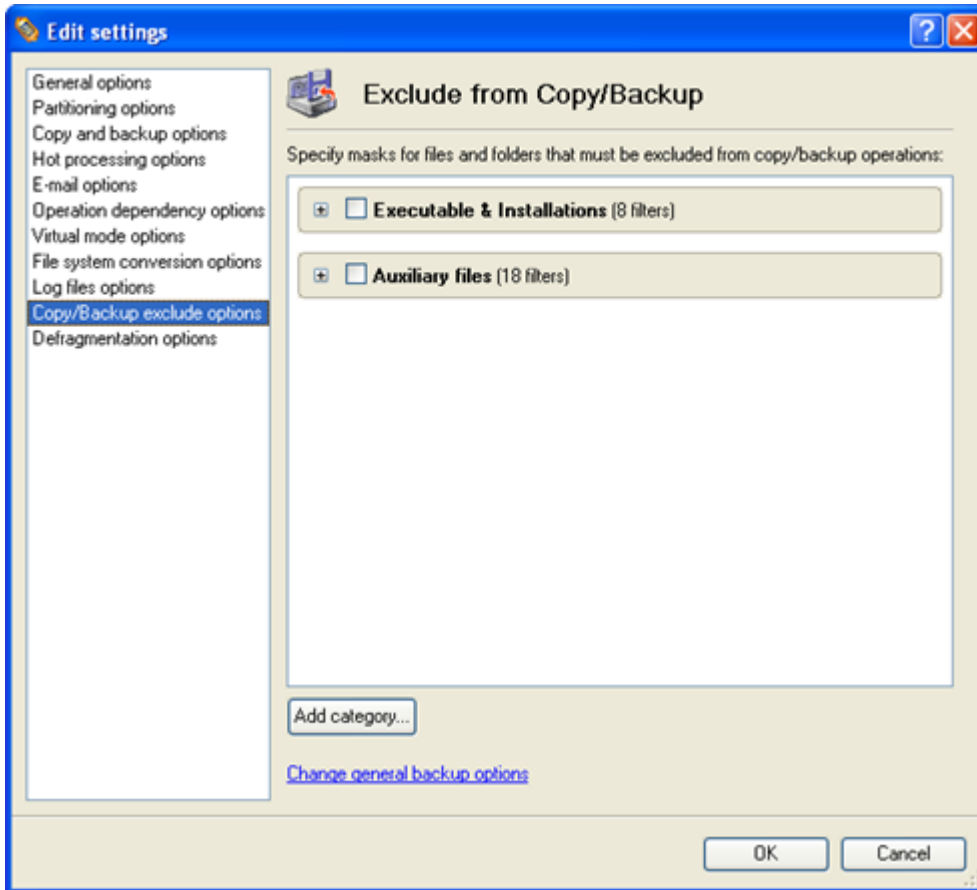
Edit settings

General options
Partitioning options
Copy and backup options
Hot processing options
E-mail options
Operation dependency options
Virtual mode options
File system conversion options
Log files options
Copy/Backup exclude options
Defragmentation options

Exclude from Copy/Backup

Specify masks for files and folders that must be excluded from copy/backup operations:

Executable & Installations (8 filters)

Auxiliary files (18 filters)

Add category...

Change general backup options

OK Cancel